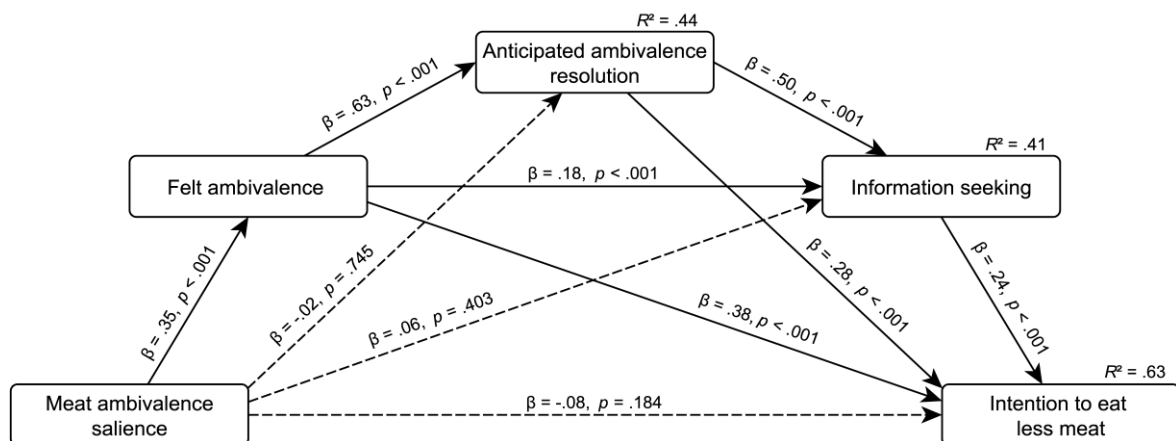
$R^2$ = .44

Anticipated ambivalence resolution

β = .63, p < .001

β = .50, p < .001

$R^2$ = .41

Felt ambivalence

β = .18, p < .001

Information seeking

β = .35, p < .001

β = -.02, p = .745

β = .06, p = .403

β = .28, p < .001

β = .38, p < .001

β = .24, p < .001

$R^2$ = .63

Meat ambivalence salience

β = -.08, p = .184

Intention to eat less meat